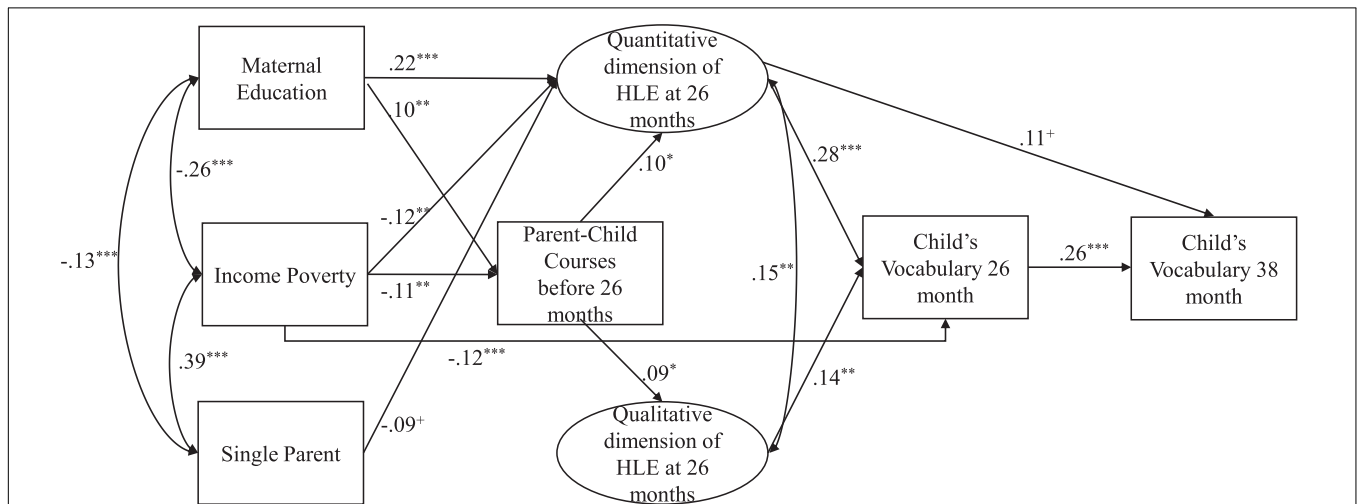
Maternal Education

.22$^{***}$

.10$^{**}$

Quantitative dimension of HLE at 26 months

.11$^{+}$

-.26$^{***}$

.28$^{***}$

.10$^{*}$

-.13$^{***}$

-.12$^{**}$

Income Poverty

-.11$^{**}$

Parent-Child Courses before 26 months

.15$^{**}$

Child's Vocabulary 26 month

.26$^{***}$

Child's Vocabulary 38 month

.39$^{***}$

-.12$^{***}$

.09$^{*}$

.14$^{**}$

Single Parent

-.09$^{+}$

Qualitative dimension of HLE at 26 months